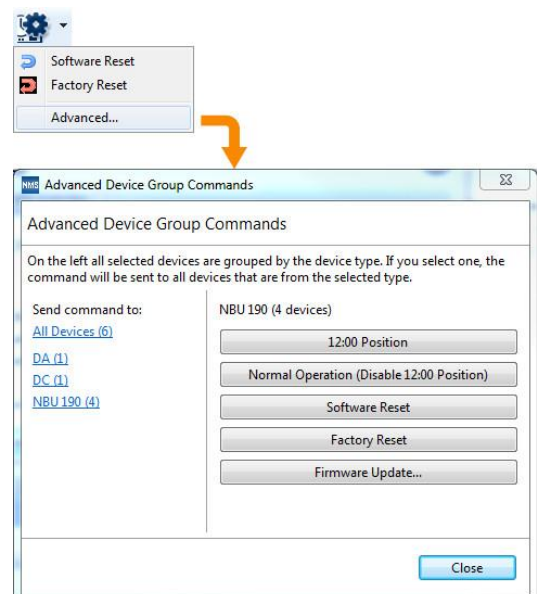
Software Reset
Factory Reset
Advanced...

NMS Advanced Device Group Commands

Advanced Device Group Commands

On the left all selected devices are grouped by the device type. If you select one, the command will be sent to all devices that are from the selected type.

Send command to:
All Devices (6)
DA (1)
DC (1)
NBU 190 (4)

NBU 190 (4 devices)
12:00 Position
Normal Operation (Disable 12:00 Position)
Software Reset
Factory Reset
Firmware Update...

Close